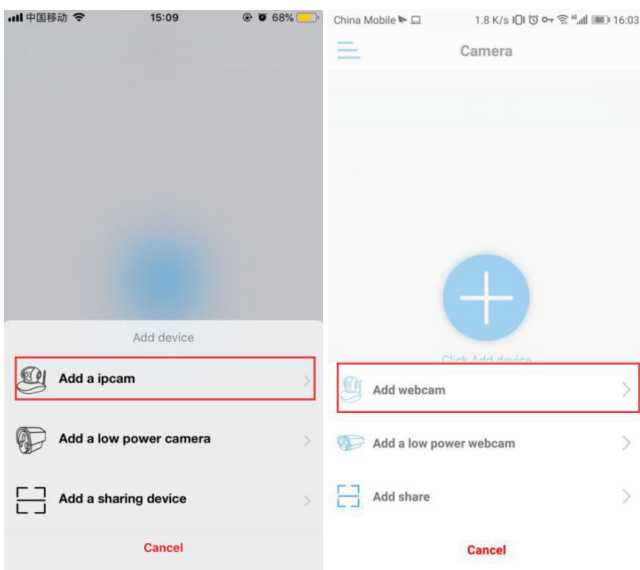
中国移动 15:09 68%

Add device

Add a ipcam

Add a low power camera

Add a sharing device

Cancel

China Mobile 1.8 K/s 16:03

Camera

Click Add device

Add webcam

Add a low power webcam

Add share

Cancel